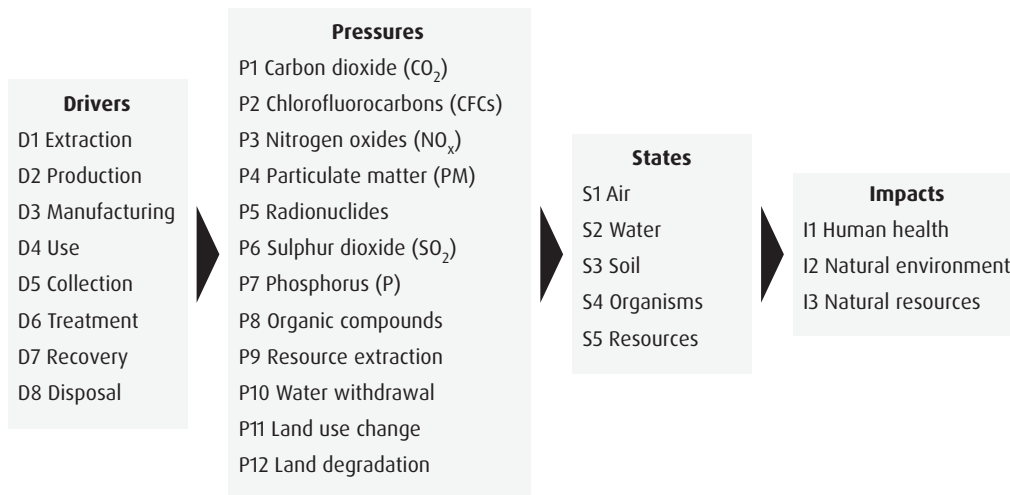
Drivers
D1 Extraction
D2 Production
D3 Manufacturing
D4 Use
D5 Collection
D6 Treatment
D7 Recovery
D8 Disposal

Pressures
P1 Carbon dioxide ($CO_2$)
P2 Chlorofluorocarbons (CFCs)
P3 Nitrogen oxides ($NO_x$)
P4 Particulate matter (PM)
P5 Radionuclides
P6 Sulphur dioxide ($SO_2$)
P7 Phosphorus (P)
P8 Organic compounds
P9 Resource extraction
P10 Water withdrawal
P11 Land use change
P12 Land degradation

States
S1 Air
S2 Water
S3 Soil
S4 Organisms
S5 Resources

Impacts
I1 Human health
I2 Natural environment
I3 Natural resources